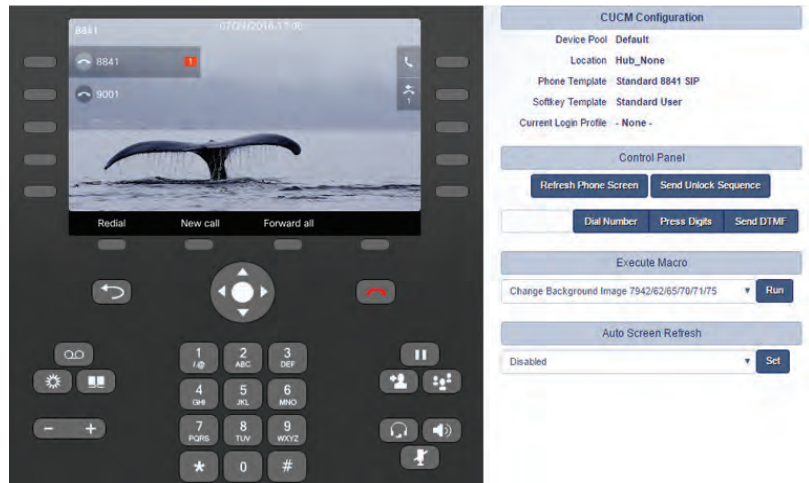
8841 07/29/2016 17:08

8841 1

9001

Redial New call Forward all

1 /@ 2 ABC 3 DEF
4 GHI 5 JKL 6 MNO
7 PQRS 8 TUV 9 WXYZ
* 0 #

CUCM Configuration

Device Pool Default
Location Hub_None
Phone Template Standard 8841 SIP
Softkey Template Standard User
Current Login Profile - None -

Control Panel

Refresh Phone Screen Send Unlock Sequence

Dial Number Press Digits Send DTMF

Execute Macro

Change Background Image 7942/62/65/70/71/75 Run

Auto Screen Refresh

Disabled Set